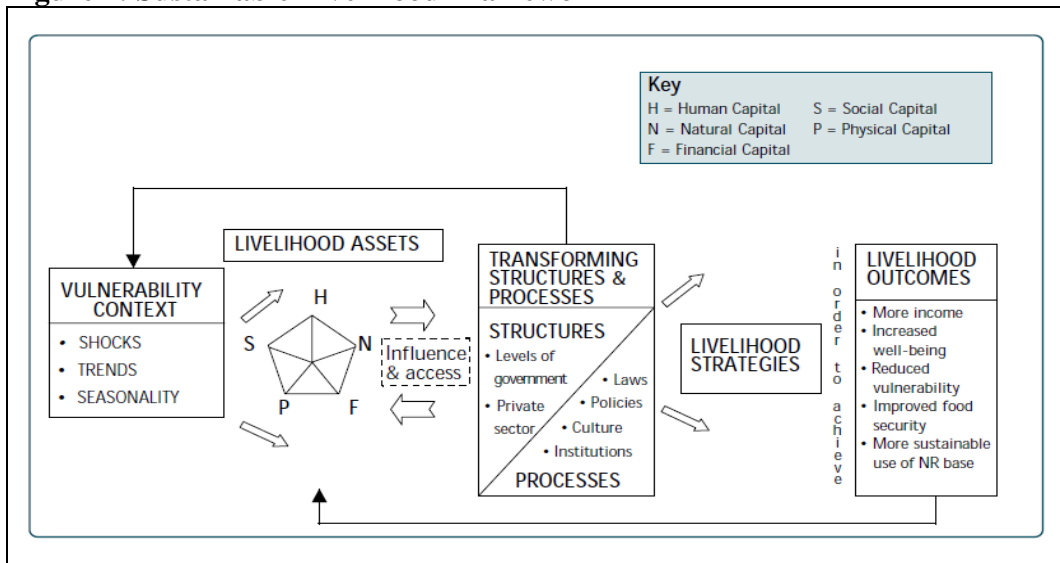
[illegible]

Key
H = Human Capital
S = Social Capital
N = Natural Capital
P = Physical Capital
F = Financial Capital

VULNERABILITY CONTEXT
• SHOCKS
• TRENDS
• SEASONALITY

LIVELIHOOD ASSETS
H
S
N
P
F

Influence & access

TRANSFORMING STRUCTURES & PROCESSES
STRUCTURES
• Levels of government
• Private sector
• Laws
• Policies
• Culture
• Institutions
PROCESSES

LIVELIHOOD STRATEGIES

in order to achieve

LIVELIHOOD OUTCOMES
• More income
• Increased well-being
• Reduced vulnerability
• Improved food security
• More sustainable use of NR base